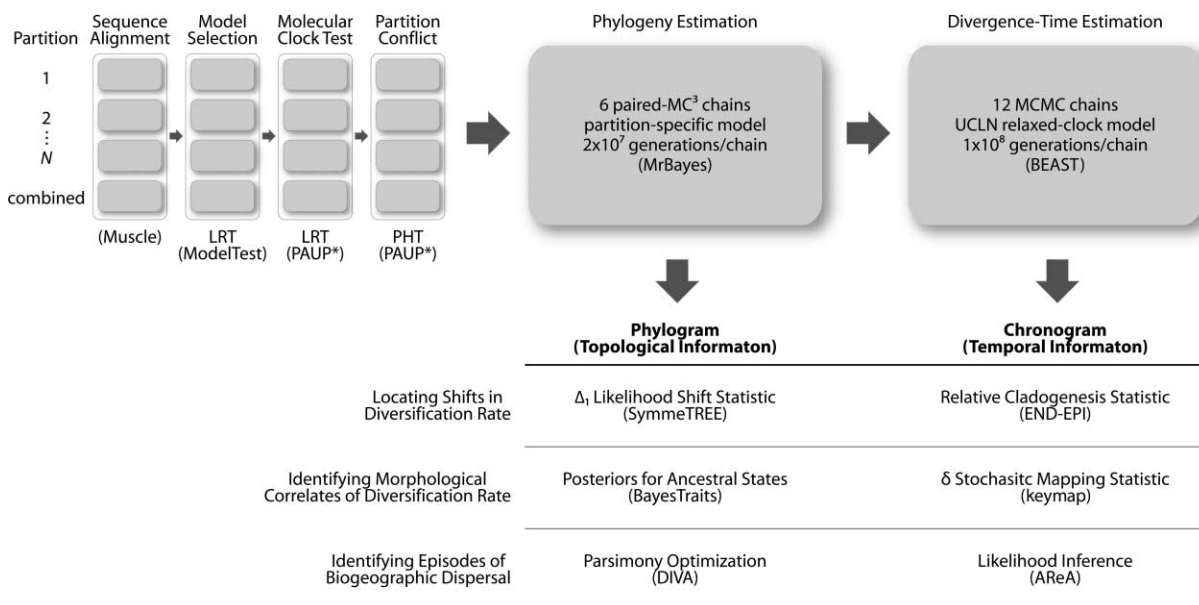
Partition

Sequence Alignment

Model Selection

Molecular Clock Test

Partition Conflict

1

2

⋮

$N$

combined

(Muscle)

LRT (ModelTest)

LRT (PAUP*)

PHT (PAUP*)

Phylogeny Estimation

6 paired-MC$^3$ chains partition-specific model 2x10$^7$ generations/chain (MrBayes)

Divergence-Time Estimation

12 MCMC chains UCLN relaxed-clock model 1x10$^8$ generations/chain (BEAST)

| | Phylogram (Topological Informaton) | Chronogram (Temporal Informaton) |
|---|---|---|
| Locating Shifts in Diversification Rate | $\Delta_1$ Likelihood Shift Statistic (SymmeTREE) | Relative Cladogenesis Statistic (END-EPI) |
| Identifying Morphological Correlates of Diversification Rate | Posteriors for Ancestral States (BayesTraits) | δ Stochasitc Mapping Statistic (keymap) |
| Identifying Episodes of Biogeographic Dispersal | Parsimony Optimization (DIVA) | Likelihood Inference (AReA) |